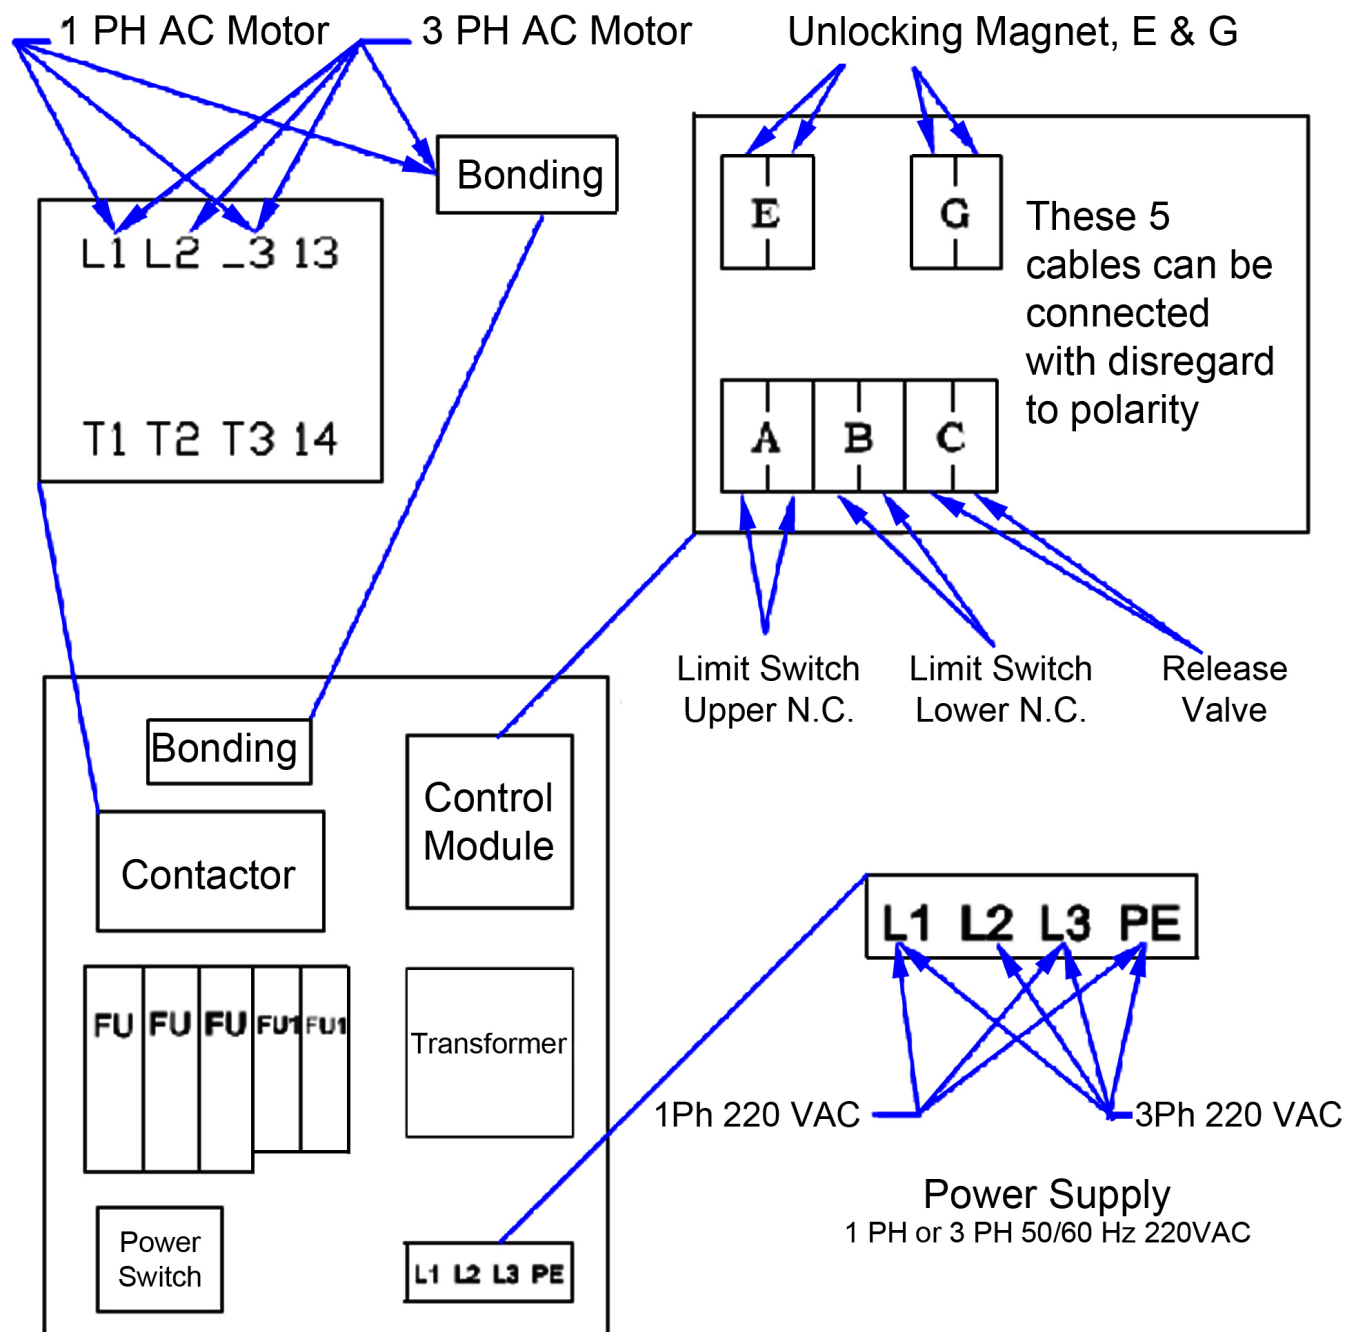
1 PH AC Motor
3 PH AC Motor
Unlocking Magnet, E & G

Bonding

L1 L2 L3 13
T1 T2 T3 14

E
G

These 5 cables can be connected with disregard to polarity

A
B
C

Limit Switch Upper N.C.
Limit Switch Lower N.C.
Release Valve

Bonding

Control Module

Contactor

FU FU FU FU1 FU1

Transformer

Power Switch

L1 L2 L3 PE

L1 L2 L3 PE

1Ph 220 VAC
3Ph 220 VAC

Power Supply
1 PH or 3 PH 50/60 Hz 220VAC